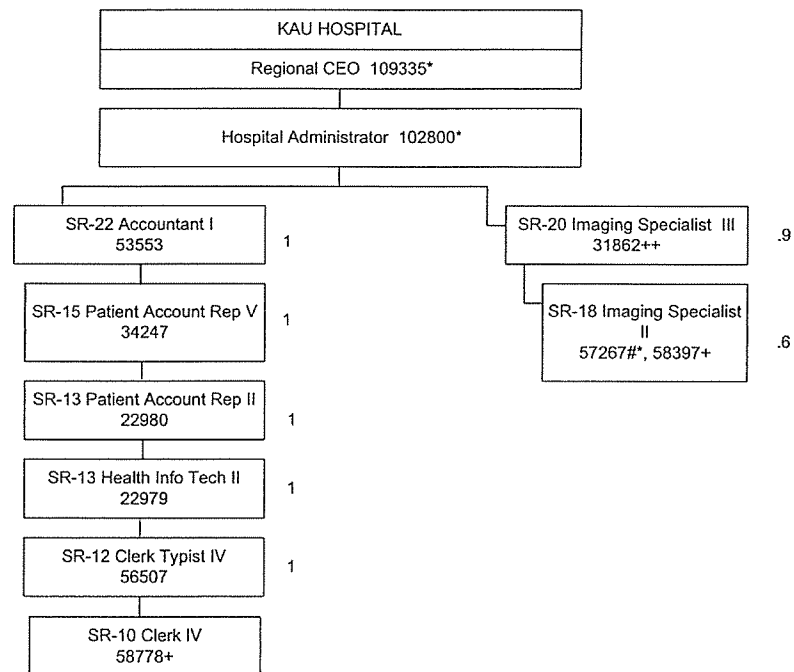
KAU HOSPITAL

Regional CEO 109335*

Hospital Administrator 102800*

SR-22 Accountant I
53553

1

SR-15 Patient Account Rep V
34247

1

SR-13 Patient Account Rep II
22980

1

SR-13 Health Info Tech II
22979

1

SR-12 Clerk Typist IV
56507

1

SR-10 Clerk IV
58778+

SR-20 Imaging Specialist III
31862++

.9

SR-18 Imaging Specialist II
57267#*, 58397+

.6